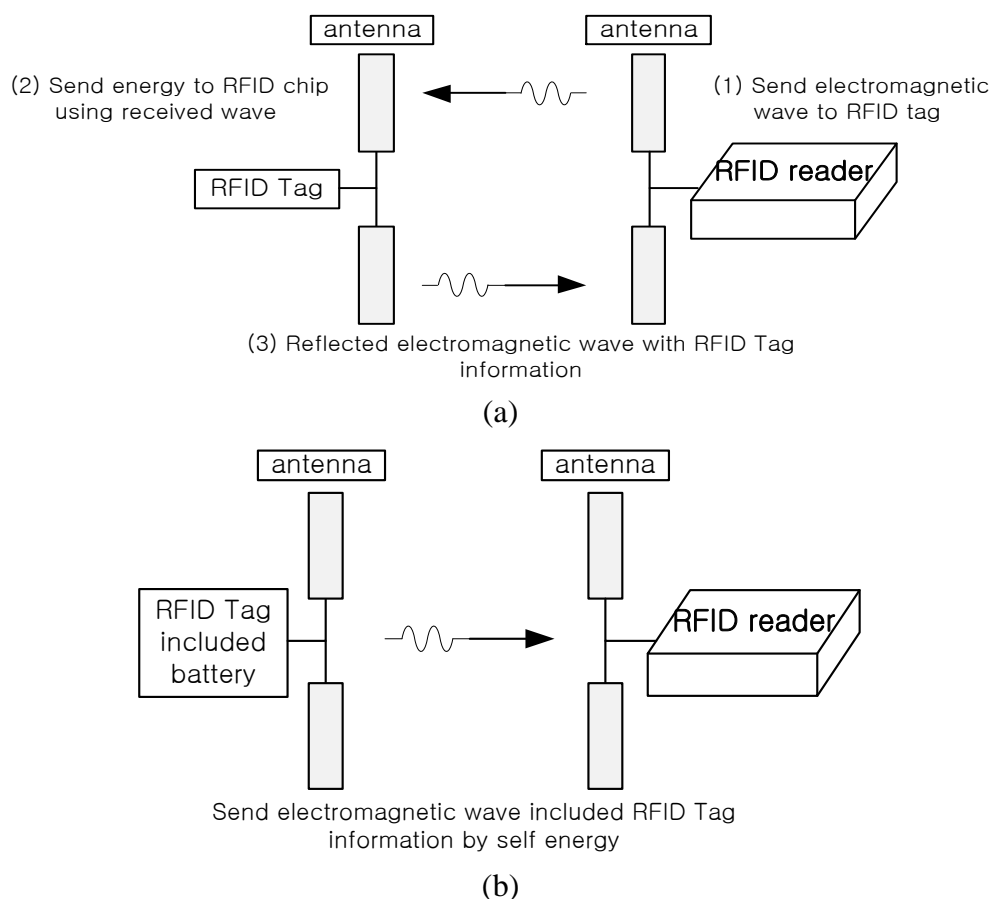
antenna

antenna

(2) Send energy to RFID chip using received wave

(1) Send electromagnetic wave to RFID tag

RFID Tag

RFID reader

(3) Reflected electromagnetic wave with RFID Tag information

(a)

antenna

antenna

RFID Tag included battery

RFID reader

Send electromagnetic wave included RFID Tag information by self energy

(b)